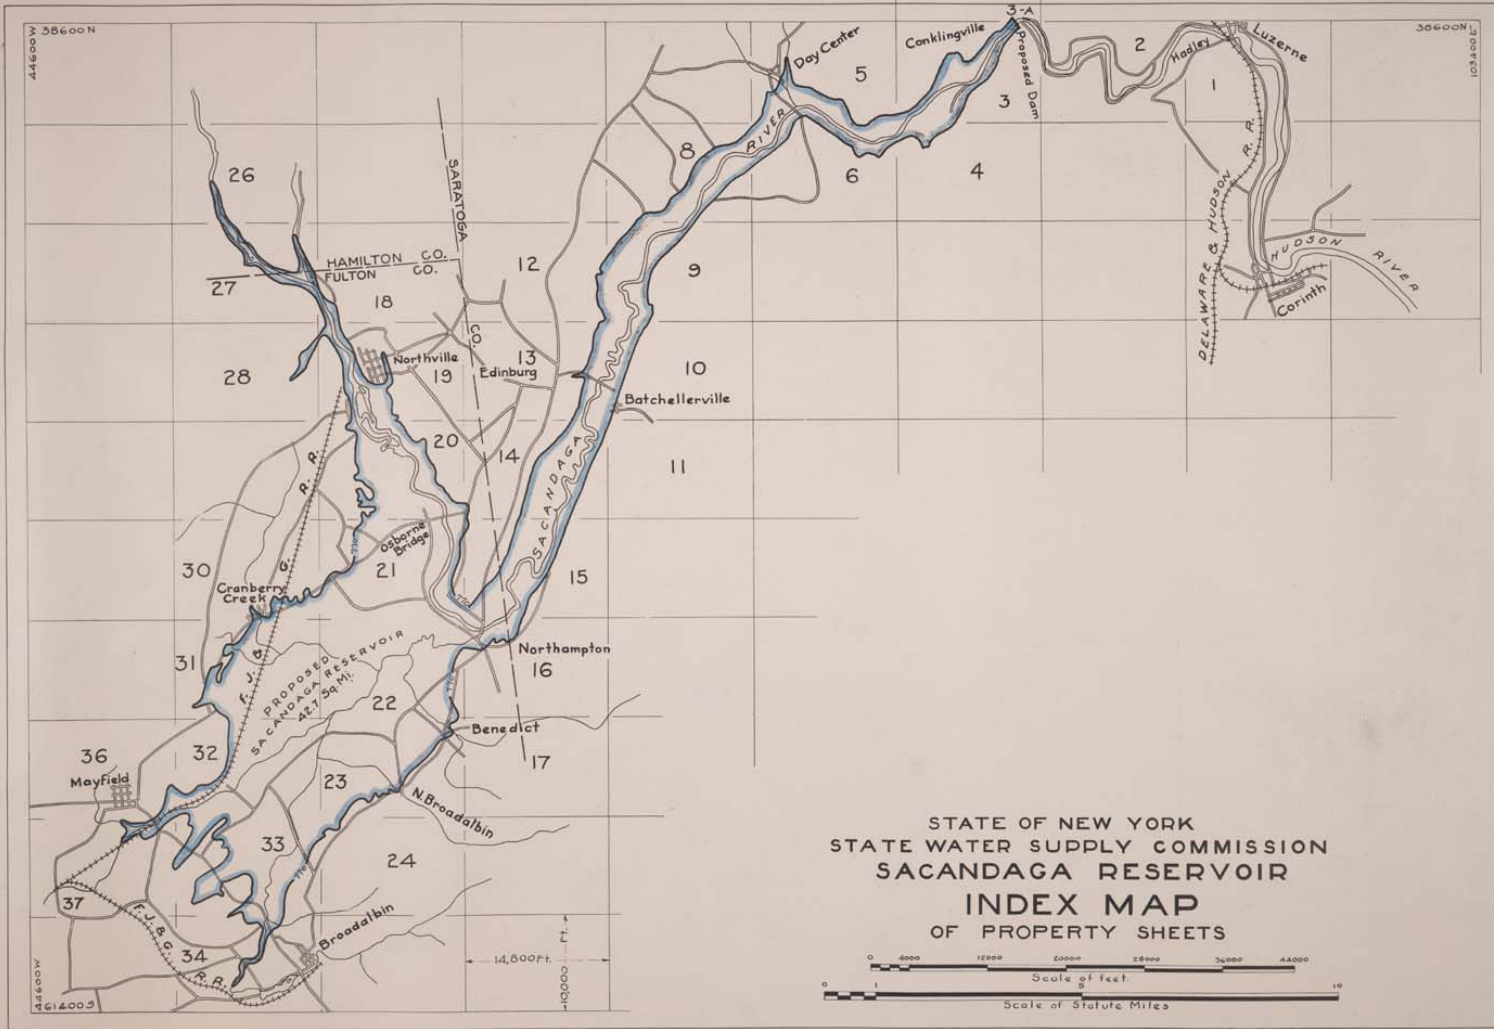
44600W 38600N

38600N 103600E

3-A

Conklingville

Proposed Dam

Day Center

2

Hadley

Luzerne

1

5

3

RIVER

8

6

4

DELAWARE & HUDSON R.R.

HUDSON RIVER

Corinth

26

SARATOGA

12

9

HAMILTON CO.

FULTON CO.

27

18

CO.

28

Northville

19

13

Edinburg

10

Batchellerville

20

14

11

R.R.

SACANDAGA

Osborne Bridge

30

21

15

Cranberry Creek

G.

F. J. & G.

PROPOSED SACANDAGA RESERVOIR 42.7 Sq.Mi.

Northampton

31

16

22

Benedict

36

32

17

Mayfield

23

N.Broadalbin

33

24

37

F.J.&G. R.R.

34

Broadalbin

14,800Ft.

10,000 Ft.

44600W

614005

STATE OF NEW YORK
STATE WATER SUPPLY COMMISSION
SACANDAGA RESERVOIR
INDEX MAP
OF PROPERTY SHEETS

0 4000 12000 20000 28000 36000 44000
Scale of feet.

0 1 5 10
Scale of Statute Miles